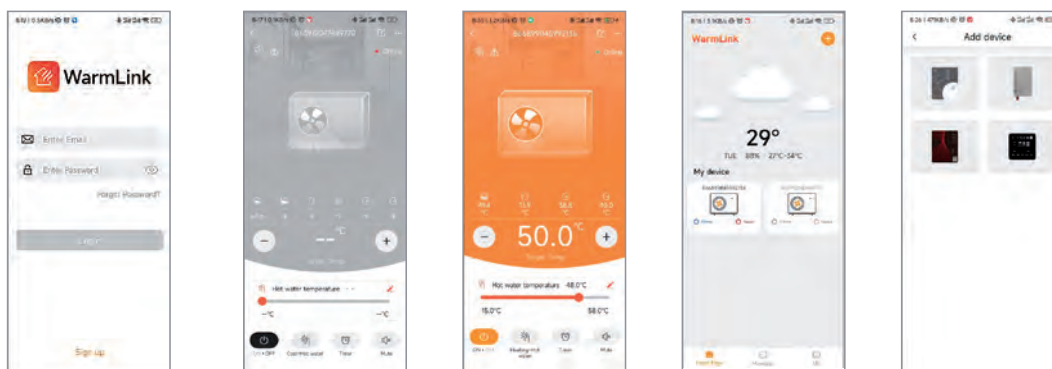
WarmLink

Enter Email

Enter Password

Forgot Password?

Sign up

Online

--°C

Target Temp

Hot water temperature

--°C

--°C

ON • OFF

Cool/Hot water

Timer

Mute

Online

50.0°C

Target Temp

Hot water temperature 48.0°C

15.0°C

58.0°C

ON • OFF

Heating+Hot water

Timer

Mute

WarmLink

29°

My device

Add device